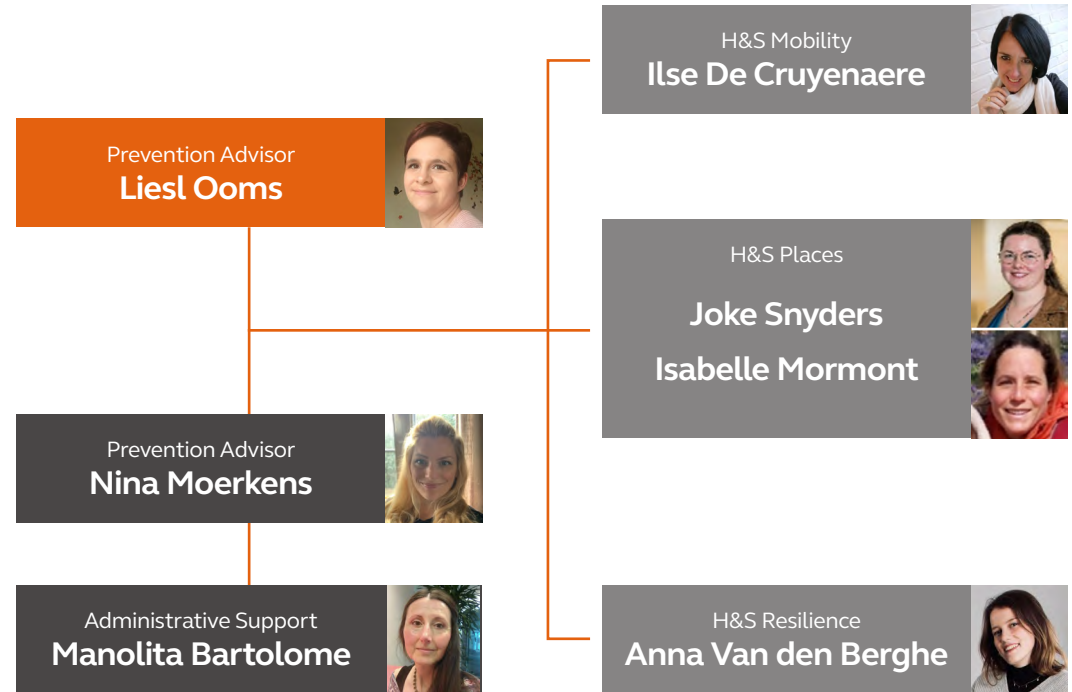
Prevention Advisor
Liesl Ooms

H&S Mobility
Ilse De Cruyenaere

H&S Places
Joke Snyders
Isabelle Mormont

Prevention Advisor
Nina Moerkens

Administrative Support
Manolita Bartolome

H&S Resilience
Anna Van den Berghe